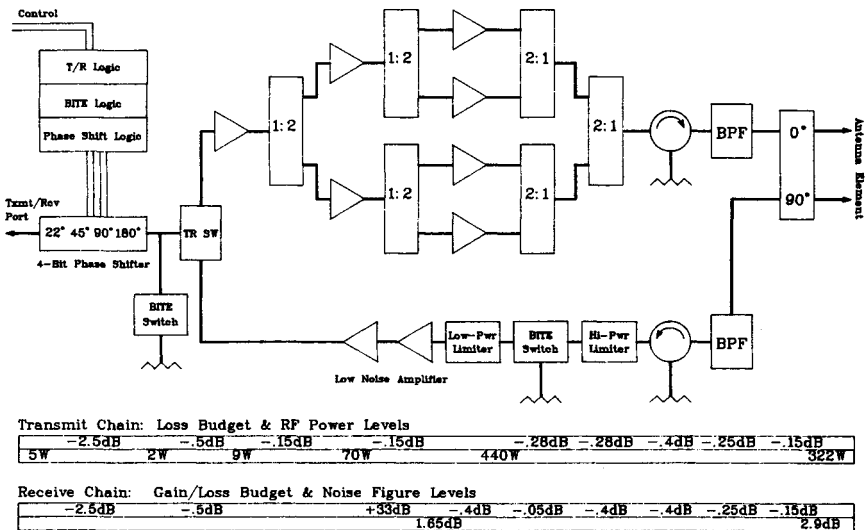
Control

T/R Logic

BITE Logic

Phase Shift Logic

Txmt/Rcv Port

22° 45° 90° 180°

4-Bit Phase Shifter

TR SW

BITE Switch

1:2

1:2

1:2

2:1

2:1

2:1

BPF

0°

90°

Antenna Element

Low-Pwr Limiter

BITE Switch

Hi-Pwr Limiter

BPF

Low Noise Amplifier

Transmit Chain: Loss Budget & RF Power Levels

| −2.5dB | −.5dB | −.15dB | −.15dB | −.28dB | −.28dB | −.4dB | −.25dB | −.15dB |
|---|---|---|---|---|---|---|---|---|
| 5W | 2W | 9W | 70W | 440W | | | | 322W |

Receive Chain: Gain/Loss Budget & Noise Figure Levels

| −2.5dB | −.5dB | +33dB | −.4dB | −.05dB | −.4dB | −.4dB | −.25dB | −.15dB |
|---|---|---|---|---|---|---|---|---|
| | | 1.65dB | | | | | | 2.9dB |